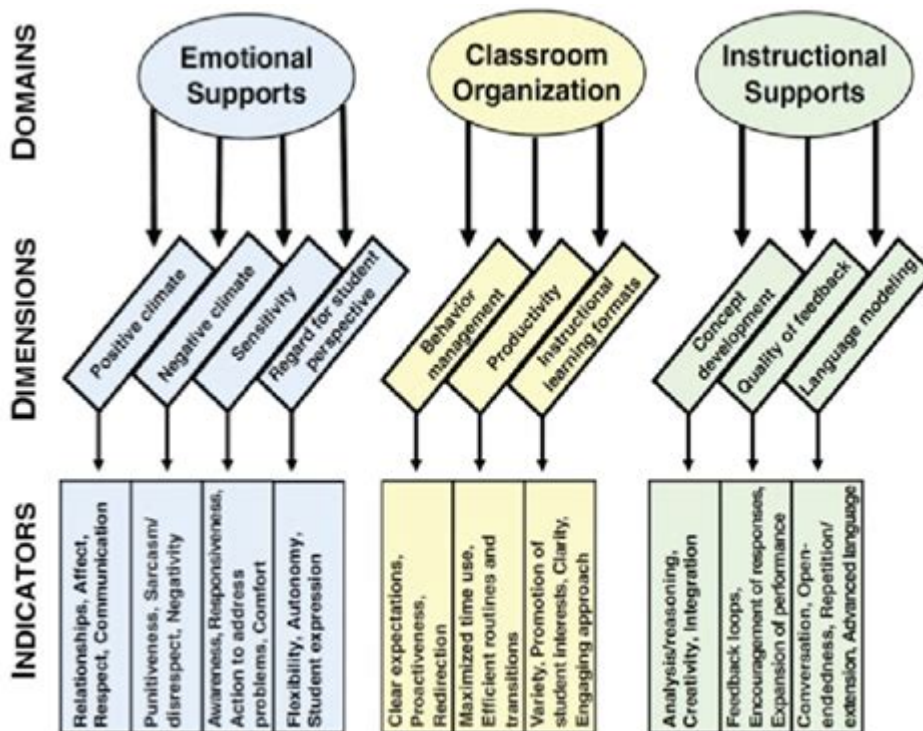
DOMAINS

Emotional Supports

Classroom Organization

Instructional Supports

DIMENSIONS

Positive climate

Negative climate

Sensitivity

Regard for student perspective

Behavior management

Productivity

Instructional learning formats

Concept development

Quality of feedback

Language modeling

INDICATORS

Relationships, Affect, Respect, Communication

Punitiveness, Sarcasm/ disrespect, Negativity

Awareness, Responsiveness, Action to address problems, Comfort

Flexibility, Autonomy, Student expression

Clear expectations, Proactiveness, Redirection

Maximized time use, Efficient routines and transitions

Variety, Promotion of student interests, Clarity, Engaging approach

Analysis/reasoning, Creativity, Integration

Feedback loops, Encouragement of responses, Expansion of performance

Conversation, Open-endedness, Repetition/ extension, Advanced language